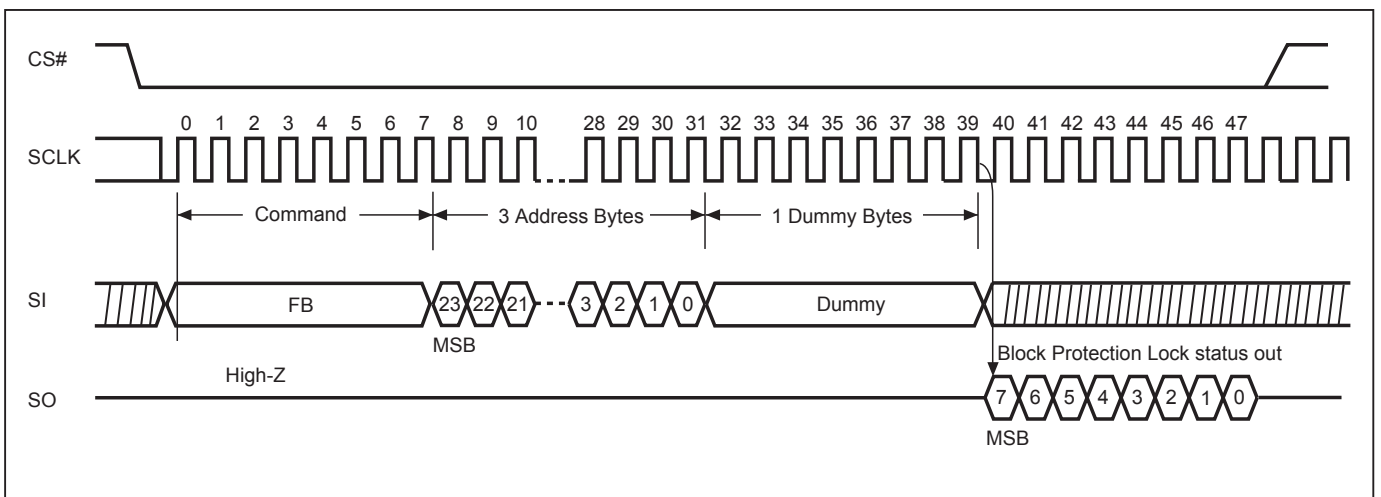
CS#

0 1 2 3 4 5 6 7 8 9 10 28 29 30 31 32 33 34 35 36 37 38 39 40 41 42 43 44 45 46 47

SCLK

Command

3 Address Bytes

1 Dummy Bytes

SI

FB

23 22 21

3 2 1 0

Dummy

MSB

Block Protection Lock status out

High-Z

SO

7 6 5 4 3 2 1 0

MSB